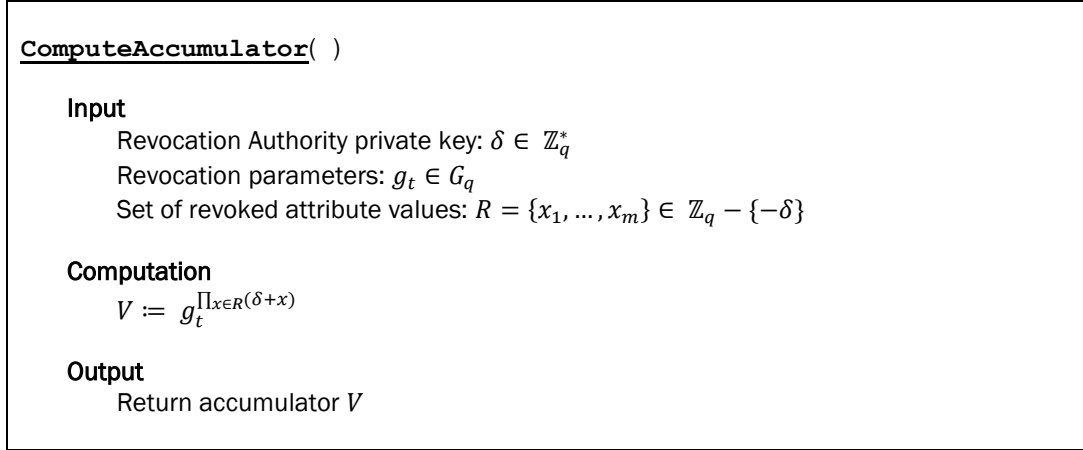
ComputeAccumulator( )

Input

Revocation Authority private key: $\delta \in \mathbb{Z}_q^*$

Revocation parameters: $g_t \in G_q$

Set of revoked attribute values: $R = \{x_1, \ldots, x_m\} \in \mathbb{Z}_q - \{-\delta\}$

Computation

$V := g_t^{\prod_{x \in R}(\delta + x)}$

Output

Return accumulator $V$